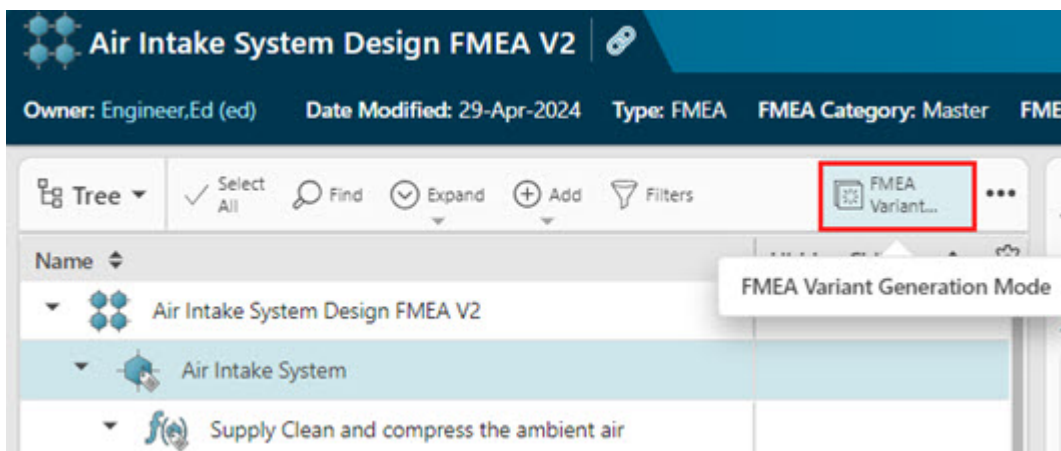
Air Intake System Design FMEA V2

Owner: Engineer,Ed (ed) Date Modified: 29-Apr-2024 Type: FMEA FMEA Category: Master FME

Tree Select All Find Expand Add Filters FMEA Variant... •••

Name

FMEA Variant Generation Mode

Air Intake System Design FMEA V2

Air Intake System

Supply Clean and compress the ambient air